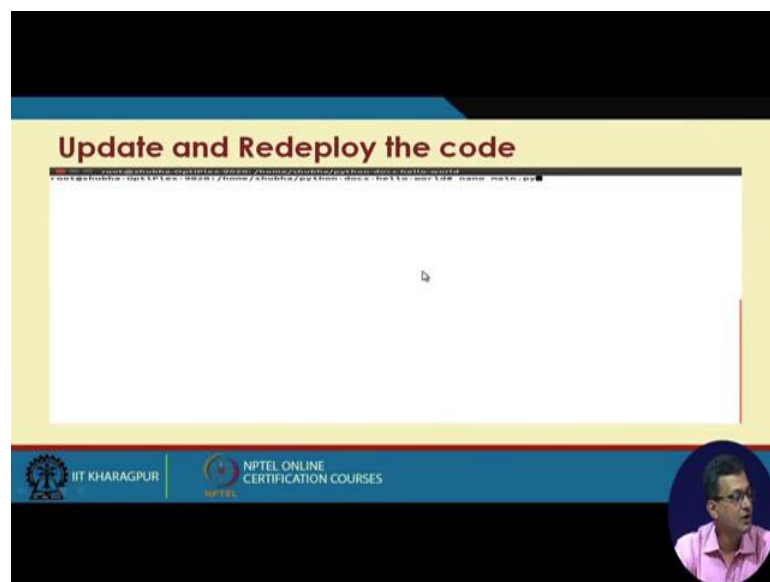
Update and Redeploy the code

root@shubha-OptiPlex-9020: /home/shubha/python-docs-hello-world

root@shubha-OptiPlex-9020:/home/shubha/python-docs-hello-world# nano main.py

IIT KHARAGPUR

NPTEL ONLINE CERTIFICATION COURSES

NPTEL